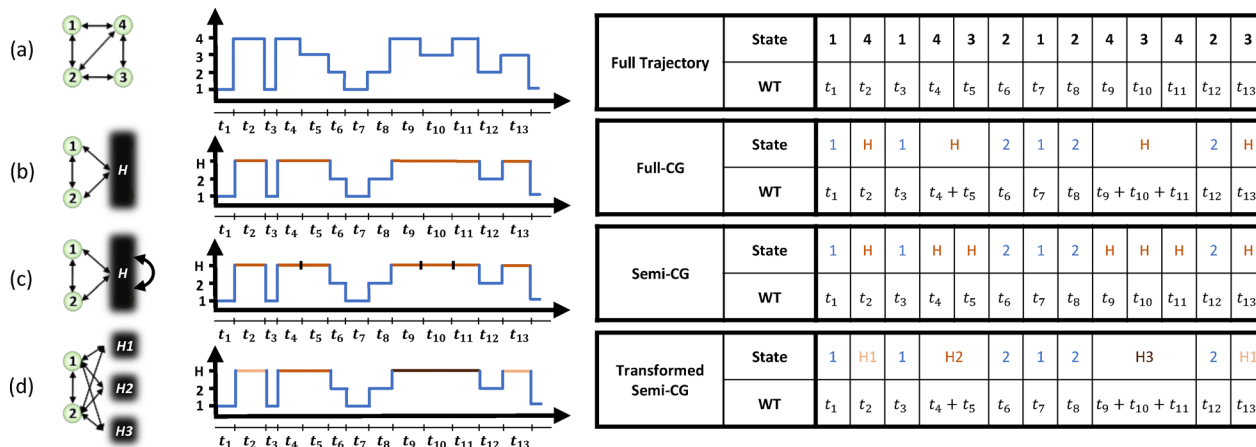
(a)

1 4 2 3

4
3
2
1

$t_1$ $t_2$ $t_3$ $t_4$ $t_5$ $t_6$ $t_7$ $t_8$ $t_9$ $t_{10}$ $t_{11}$ $t_{12}$ $t_{13}$

| Full Trajectory | State | 1 | 4 | 1 | 4 | 3 | 2 | 1 | 2 | 4 | 3 | 4 | 2 | 3 |
|---|---|---|---|---|---|---|---|---|---|---|---|---|---|---|
| | WT | $t_1$ | $t_2$ | $t_3$ | $t_4$ | $t_5$ | $t_6$ | $t_7$ | $t_8$ | $t_9$ | $t_{10}$ | $t_{11}$ | $t_{12}$ | $t_{13}$ |

(b)

1 2 H

H
2
1

$t_1$ $t_2$ $t_3$ $t_4$ $t_5$ $t_6$ $t_7$ $t_8$ $t_9$ $t_{10}$ $t_{11}$ $t_{12}$ $t_{13}$

| Full-CG | State | 1 | H | 1 | H | 2 | 1 | 2 | H | 2 | H |
|---|---|---|---|---|---|---|---|---|---|---|---|
| | WT | $t_1$ | $t_2$ | $t_3$ | $t_4 + t_5$ | $t_6$ | $t_7$ | $t_8$ | $t_9 + t_{10} + t_{11}$ | $t_{12}$ | |

(c)

1 2 H

H
2
1

$t_1$ $t_2$ $t_3$ $t_4$ $t_5$ $t_6$ $t_7$ $t_8$ $t_9$ $t_{10}$ $t_{11}$ $t_{12}$ $t_{13}$

| Semi-CG | State | 1 | H | 1 | H | H | 2 | 1 | 2 | H | H | H | 2 | H |
|---|---|---|---|---|---|---|---|---|---|---|---|---|---|---|
| | WT | $t_1$ | $t_2$ | $t_3$ | $t_4$ | $t_5$ | $t_6$ | $t_7$ | $t_8$ | $t_9$ | $t_{10}$ | $t_{11}$ | $t_{12}$ | $t_{13}$ |

(d)

1 2 H1 H2 H3

H
2
1

$t_1$ $t_2$ $t_3$ $t_4$ $t_5$ $t_6$ $t_7$ $t_8$ $t_9$ $t_{10}$ $t_{11}$ $t_{12}$ $t_{13}$

| Transformed Semi-CG | State | 1 | H1 | 1 | H2 | 2 | 1 | 2 | H3 | 2 | H1 |
|---|---|---|---|---|---|---|---|---|---|---|---|
| | WT | $t_1$ | $t_2$ | $t_3$ | $t_4 + t_5$ | $t_6$ | $t_7$ | $t_8$ | $t_9 + t_{10} + t_{11}$ | $t_{12}$ | $t_{13}$ |